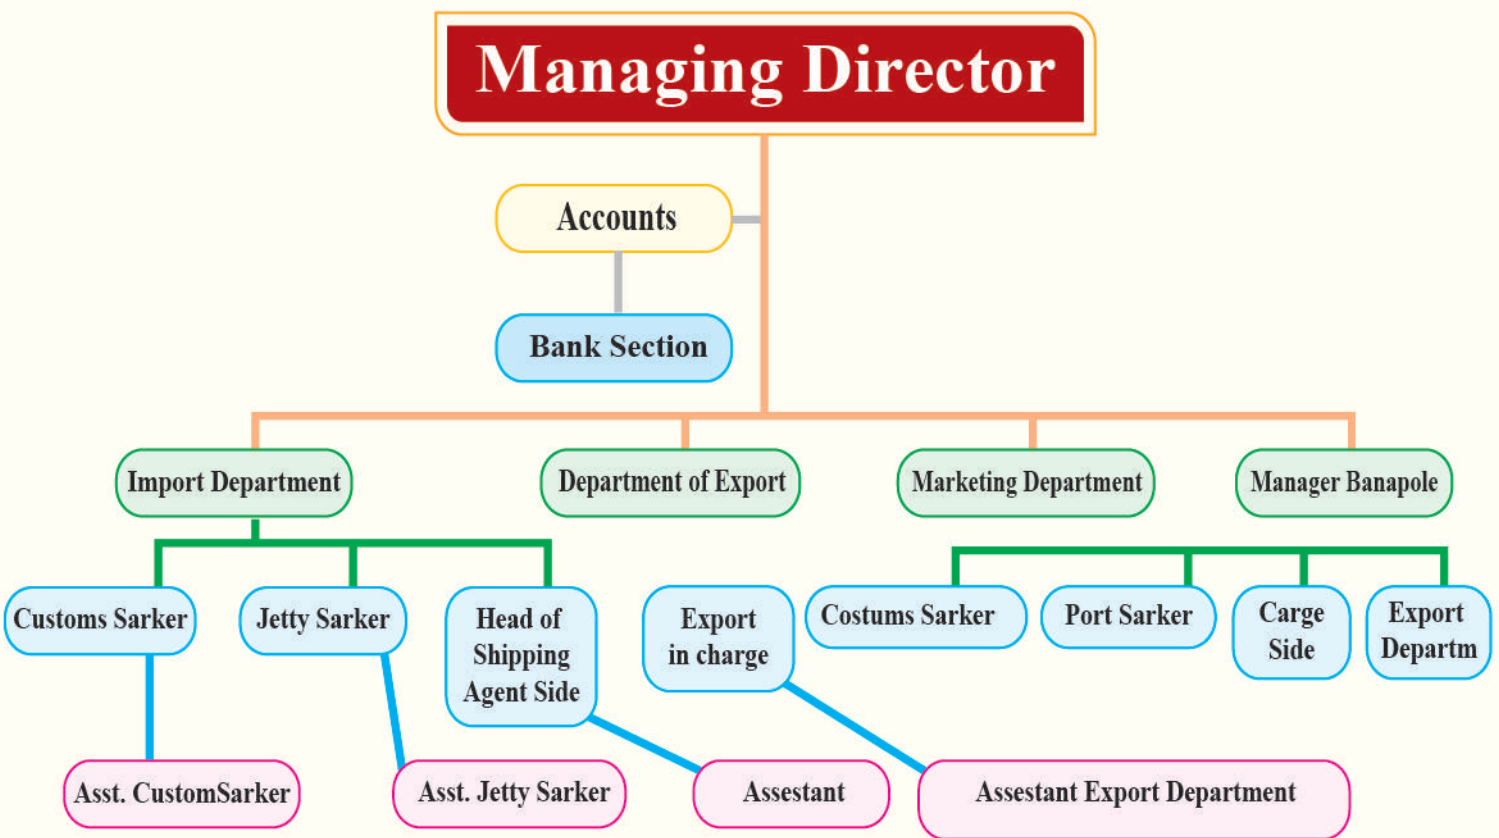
Managing Director

Accounts

Bank Section

Import Department

Department of Export

Marketing Department

Manager Banapole

Customs Sarker

Jetty Sarker

Head of Shipping Agent Side

Export in charge

Costums Sarker

Port Sarker

Carge Side

Export Departm

Asst. CustomSarker

Asst. Jetty Sarker

Assestant

Assestant Export Department